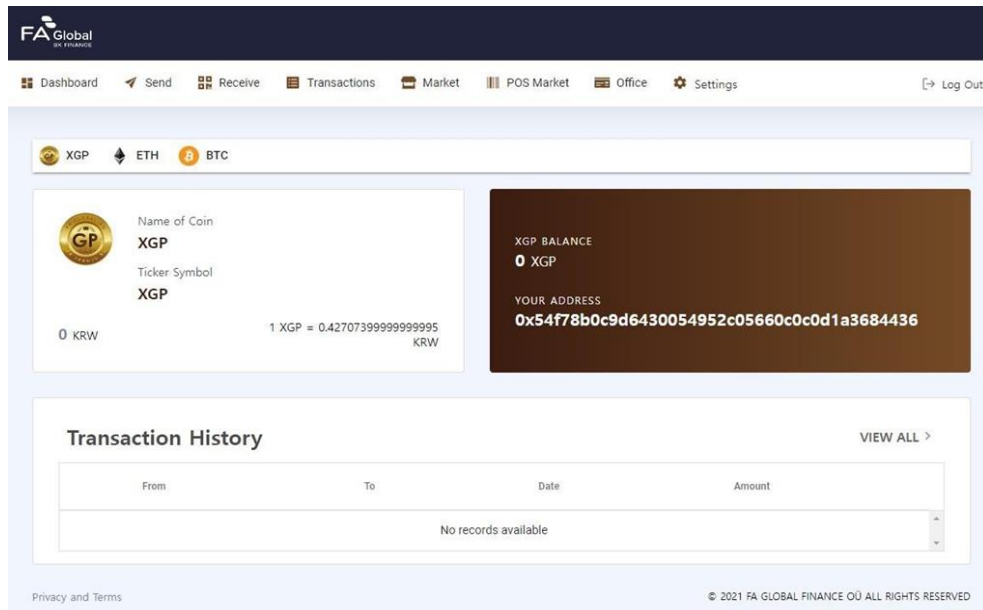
FA Global
GX FINANCE

Dashboard Send Receive Transactions Market POS Market Office Settings Log Out

XGP ETH BTC

GP

Name of Coin
XGP
Ticker Symbol
XGP

0 KRW

1 XGP = 0.42707399999999995 KRW

XGP BALANCE
0 XGP
YOUR ADDRESS
0x54f78b0c9d6430054952c05660c0c0d1a3684436

Transaction History

VIEW ALL >

| From | To | Date | Amount |
|---|---|---|---|
| No records available | | | |

Privacy and Terms

© 2021 FA GLOBAL FINANCE OÜ ALL RIGHTS RESERVED